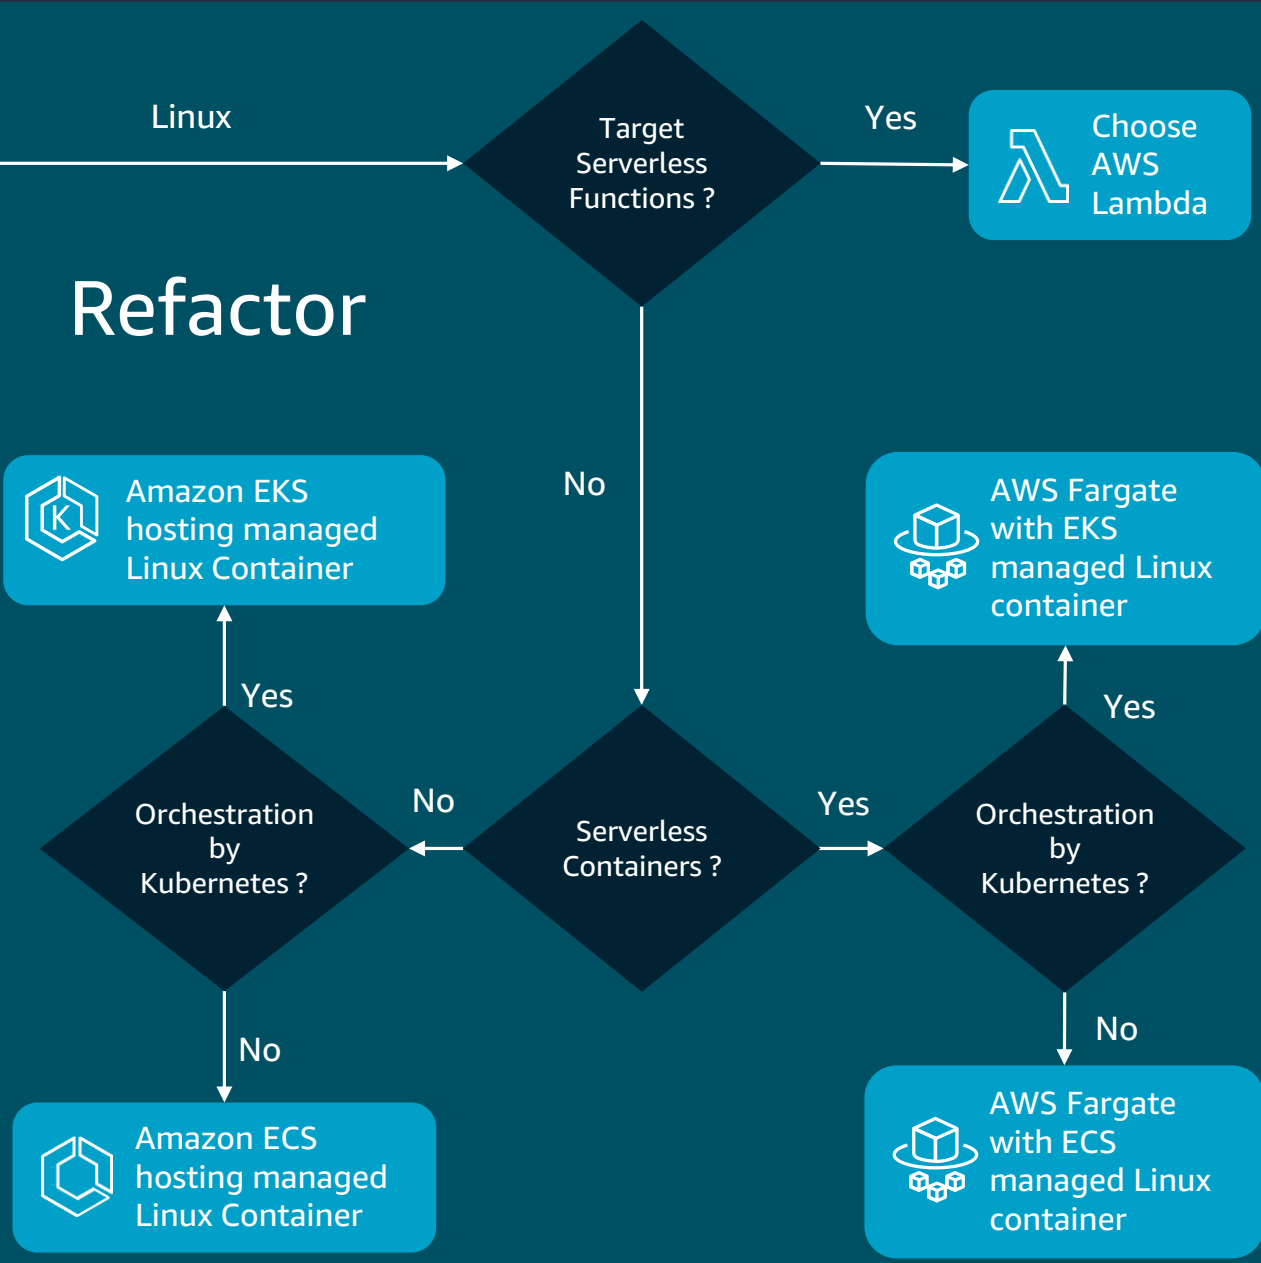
Linux

Target Serverless Functions ?

Yes

Choose AWS Lambda

Refactor

No

Amazon EKS hosting managed Linux Container

AWS Fargate with EKS managed Linux container

Yes

Yes

Orchestration by Kubernetes ?

No

Serverless Containers ?

Yes

Orchestration by Kubernetes ?

No

No

Amazon ECS hosting managed Linux Container

AWS Fargate with ECS managed Linux container